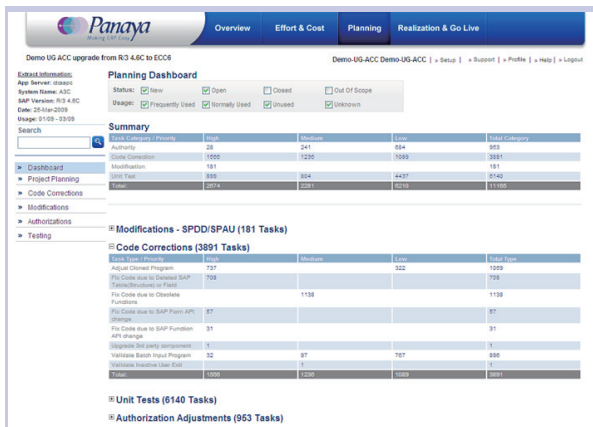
Panaya
Making SAP Easy

Overview | Effort & Cost | Planning | Realization & Go Live

Demo UG ACC upgrade from R/3 4.6C to ECC6

Demo-UG-ACC Demo-UG-ACC | » Setup | » Support | » Profile | » Help | » Logout

Extract Information:
App Server: dsaapc
System Name: A3C
SAP Version: R/3 4.6C
Date: 26-Mar-2009
Usage: 01/09 - 03/09

Search

» Dashboard
» Project Planning
» Code Corrections
» Modifications
» Authorizations
» Testing

Planning Dashboard

Status: New | Open | Closed | Out Of Scope
Usage: Frequently Used | Normally Used | Unused | Unknown

Summary

| Task Category / Priority | High | Medium | Low | Total Category |
|---|---|---|---|---|
| Authority | 28 | 241 | 684 | 953 |
| Code Correction | 1666 | 1236 | 1089 | 3891 |
| Modification | 181 | | | 181 |
| Unit Test | 899 | 804 | 4437 | 6140 |
| Total: | 2674 | 2281 | 6210 | 11165 |

⊞ Modifications - SPDD/SPAU (181 Tasks)

⊟ Code Corrections (3891 Tasks)

| Task Type / Priority | High | Medium | Low | Total Type |
|---|---|---|---|---|
| Adjust Cloned Program | 737 | | 322 | 1059 |
| Fix Code due to Deleted SAP Table(Structure) or Field | 705 | | | 705 |
| Fix Code due to Obsolete Functions | | 1138 | | 1138 |
| Fix Code due to SAP Form API change | 57 | | | 57 |
| Fix Code due to SAP Function API change | 31 | | | 31 |
| Upgrade 3rd party component | 1 | | | 1 |
| Validate Batch Input Program | 32 | 97 | 767 | 896 |
| Validate Inactive User Exit | | 1 | | 1 |
| Total: | 1666 | 1236 | 1089 | 3891 |

⊞ Unit Tests (6140 Tasks)

⊞ Authorization Adjustments (953 Tasks)